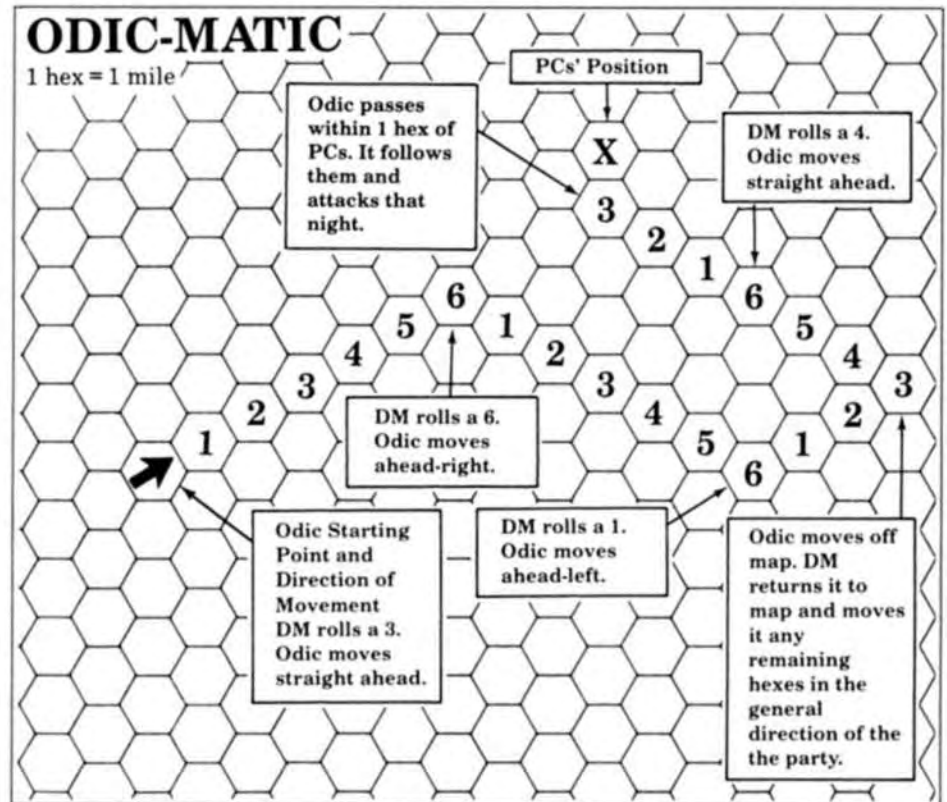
ODIC-MATIC
1 hex = 1 mile

PCs' Position

Odic passes within 1 hex of PCs. It follows them and attacks that night.

X

DM rolls a 4. Odic moves straight ahead.

3

2

1

6

6

5

1

5

4

2

4

3

3

3

4

2

2

5

1

1

6

DM rolls a 6. Odic moves ahead-right.

Odic Starting Point and Direction of Movement DM rolls a 3. Odic moves straight ahead.

DM rolls a 1. Odic moves ahead-left.

Odic moves off map. DM returns it to map and moves it any remaining hexes in the general direction of the the party.